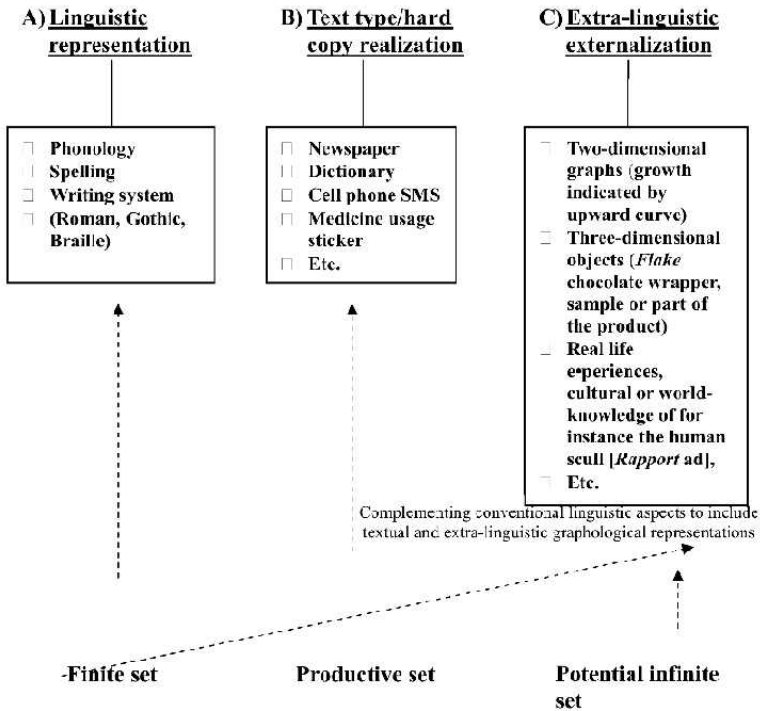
A) Linguistic representation

Phonology
Spelling
Writing system
(Roman, Gothic, Braille)

B) Text type/hard copy realization

Newspaper
Dictionary
Cell phone SMS
Medicine usage sticker
Etc.

C) Extra-linguistic externalization

Two-dimensional graphs (growth indicated by upward curve)
Three-dimensional objects (*Flake* chocolate wrapper, sample or part of the product)
Real life e•periences, cultural or world-knowledge of for instance the human scull [*Rapport* ad],
Etc.

Complementing conventional linguistic aspects to include textual and extra-linguistic graphological representations

-Finite set

Productive set

Potential infinite set